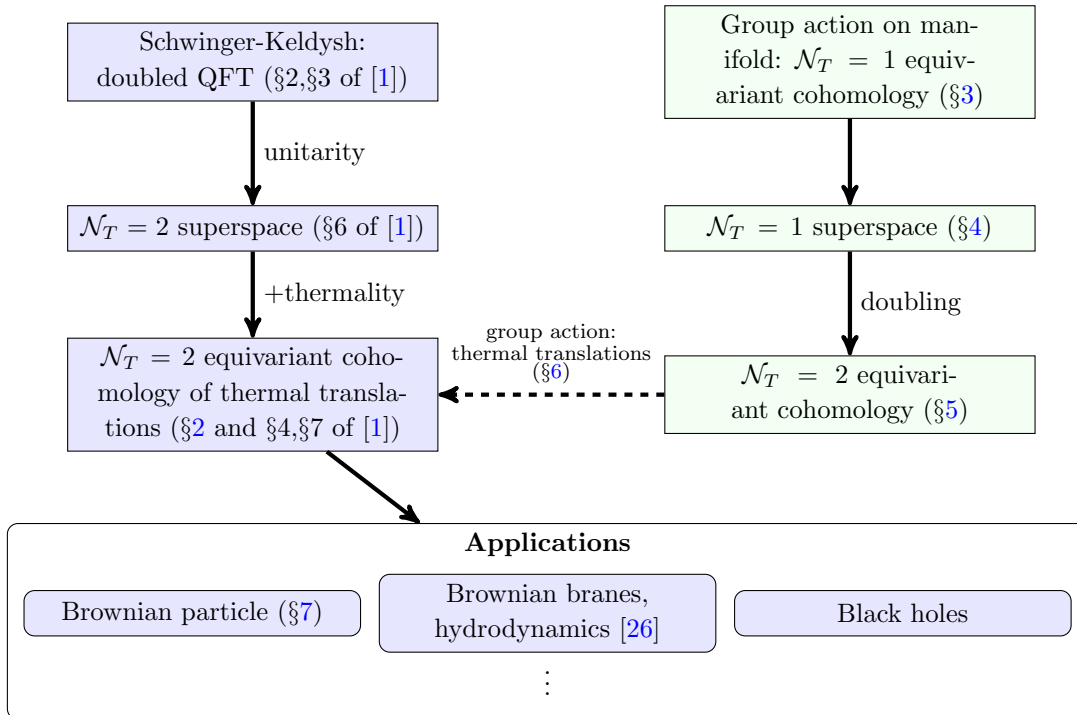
Schwinger-Keldysh: doubled QFT (§2,§3 of [1])

Group action on manifold: $\mathcal{N}_T = 1$ equivariant cohomology (§3)

unitarity

$\mathcal{N}_T = 2$ superspace (§6 of [1])

$\mathcal{N}_T = 1$ superspace (§4)

+thermality

doubling

group action: thermal translations (§6)

$\mathcal{N}_T = 2$ equivariant cohomology of thermal translations (§2 and §4,§7 of [1])

$\mathcal{N}_T = 2$ equivariant cohomology (§5)

Applications

Brownian particle (§7)

Brownian branes, hydrodynamics [26]

Black holes

⋮